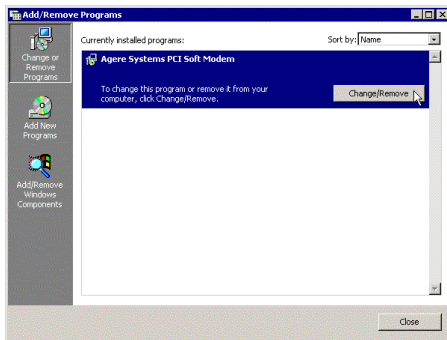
Add/Remove Programs

Change or Remove Programs

Add New Programs

Add/Remove Windows Components

Currently installed programs:

Sort by: Name

Agere Systems PCI Soft Modem

To change this program or remove it from your computer, click Change/Remove.

Change/Remove

Close